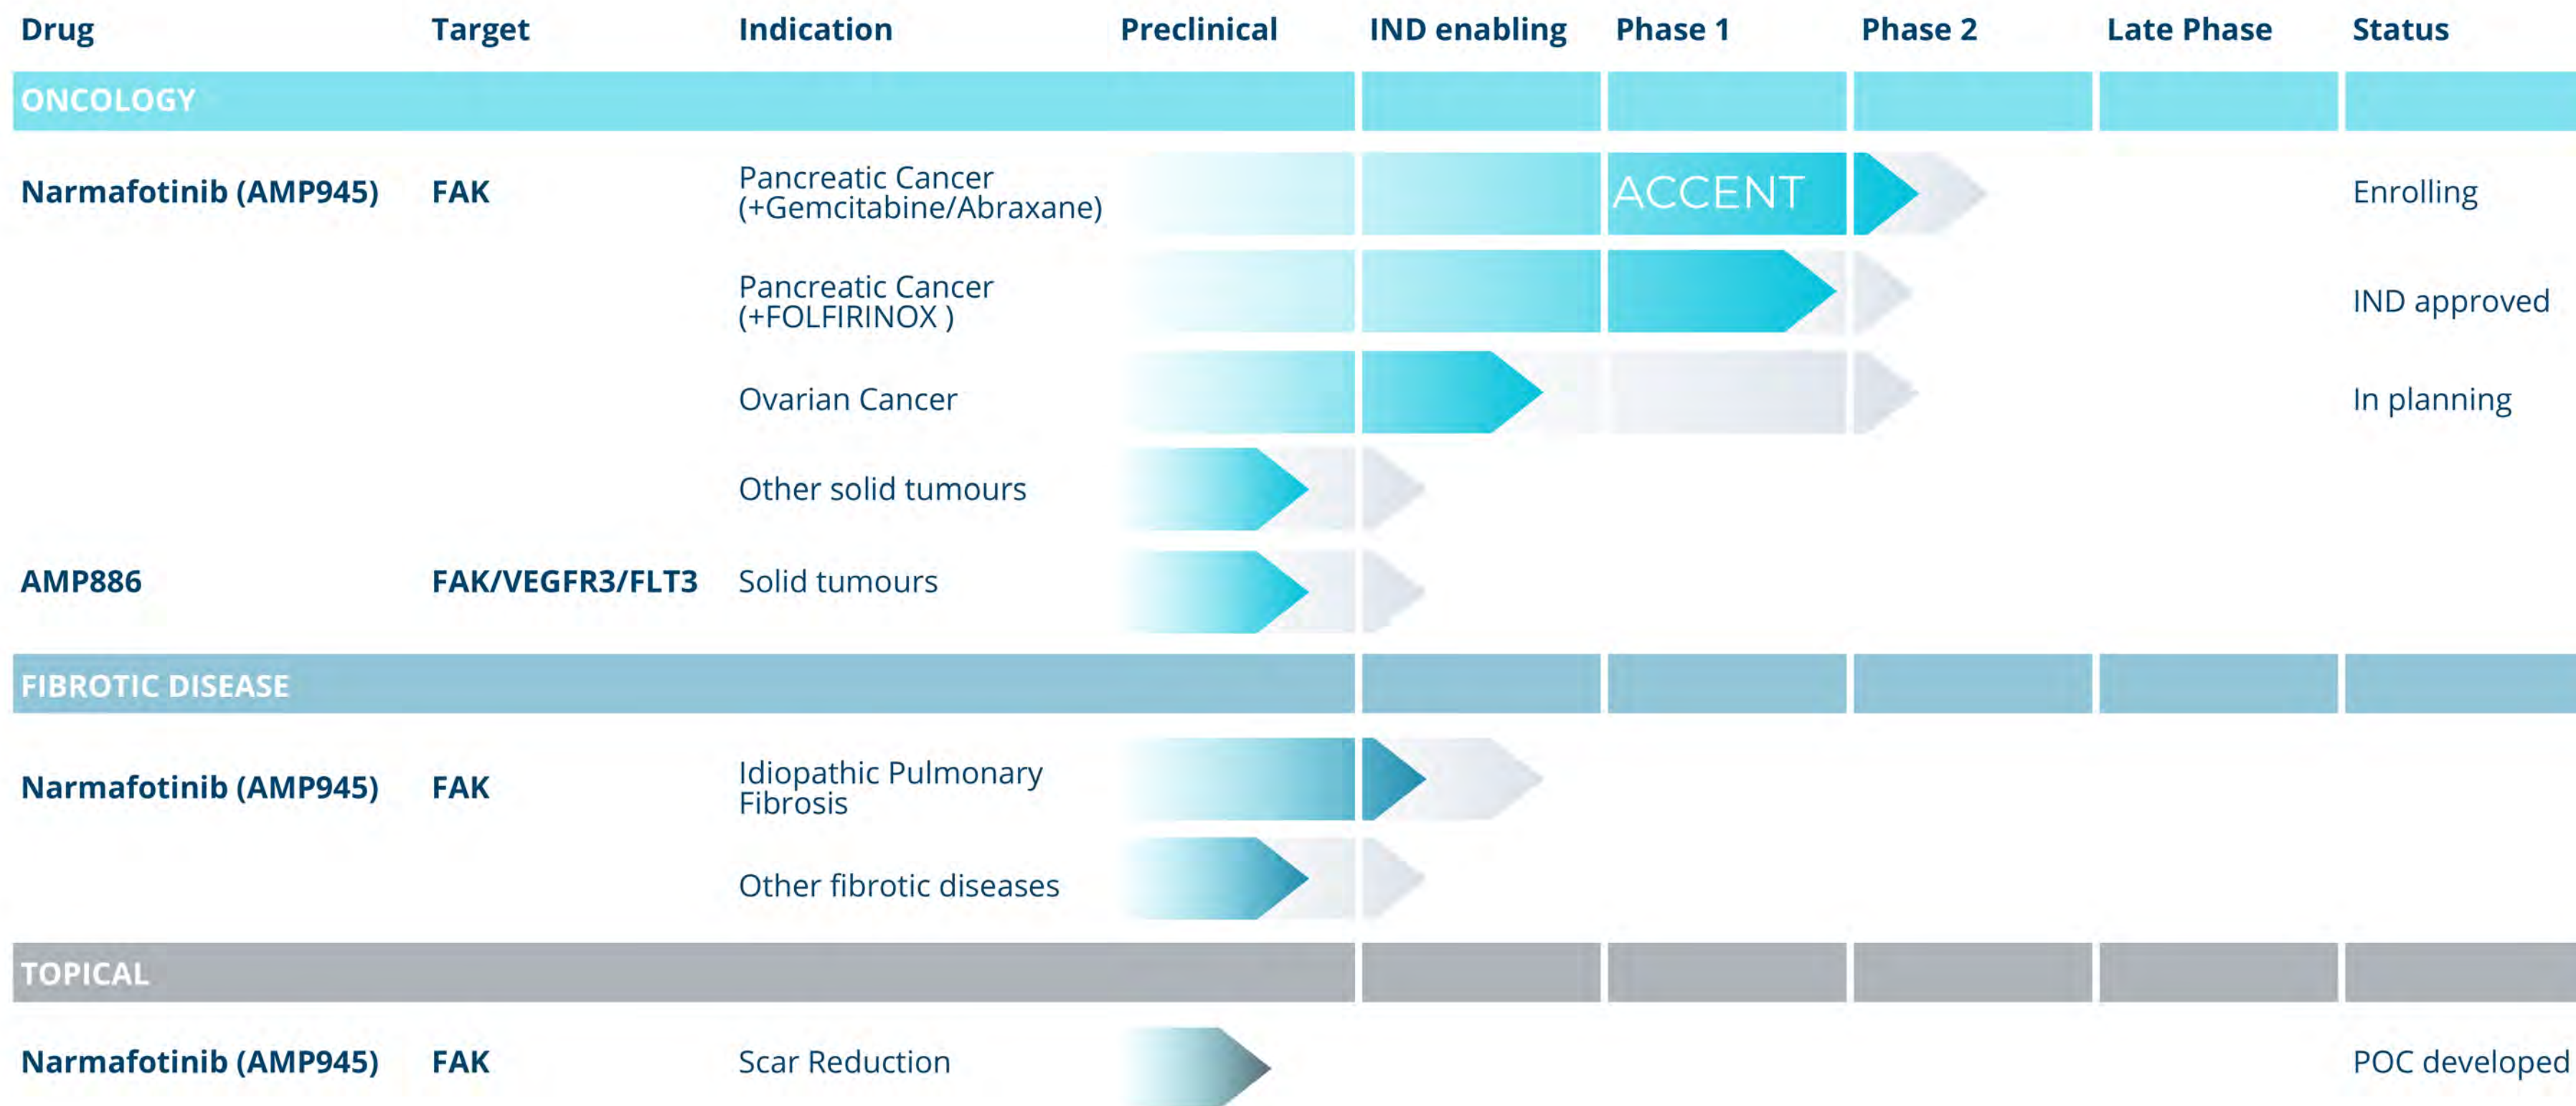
| Drug | Target | Indication | Preclinical | IND enabling | Phase 1 | Phase 2 | Late Phase | Status |
|---|---|---|---|---|---|---|---|---|
| ONCOLOGY | | | | | | | | |
| Narmafotinib (AMP945) | FAK | Pancreatic Cancer (+Gemcitabine/Abraxane) | | | ACCENT | | | Enrolling |
| | | Pancreatic Cancer (+FOLFIRINOX ) | | | | | | IND approved |
| | | Ovarian Cancer | | | | | | In planning |
| | | Other solid tumours | | | | | | |
| AMP886 | FAK/VEGFR3/FLT3 | Solid tumours | | | | | | |
| FIBROTIC DISEASE | | | | | | | | |
| Narmafotinib (AMP945) | FAK | Idiopathic Pulmonary Fibrosis | | | | | | |
| | | Other fibrotic diseases | | | | | | |
| TOPICAL | | | | | | | | |
| Narmafotinib (AMP945) | FAK | Scar Reduction | | | | | | POC developed |